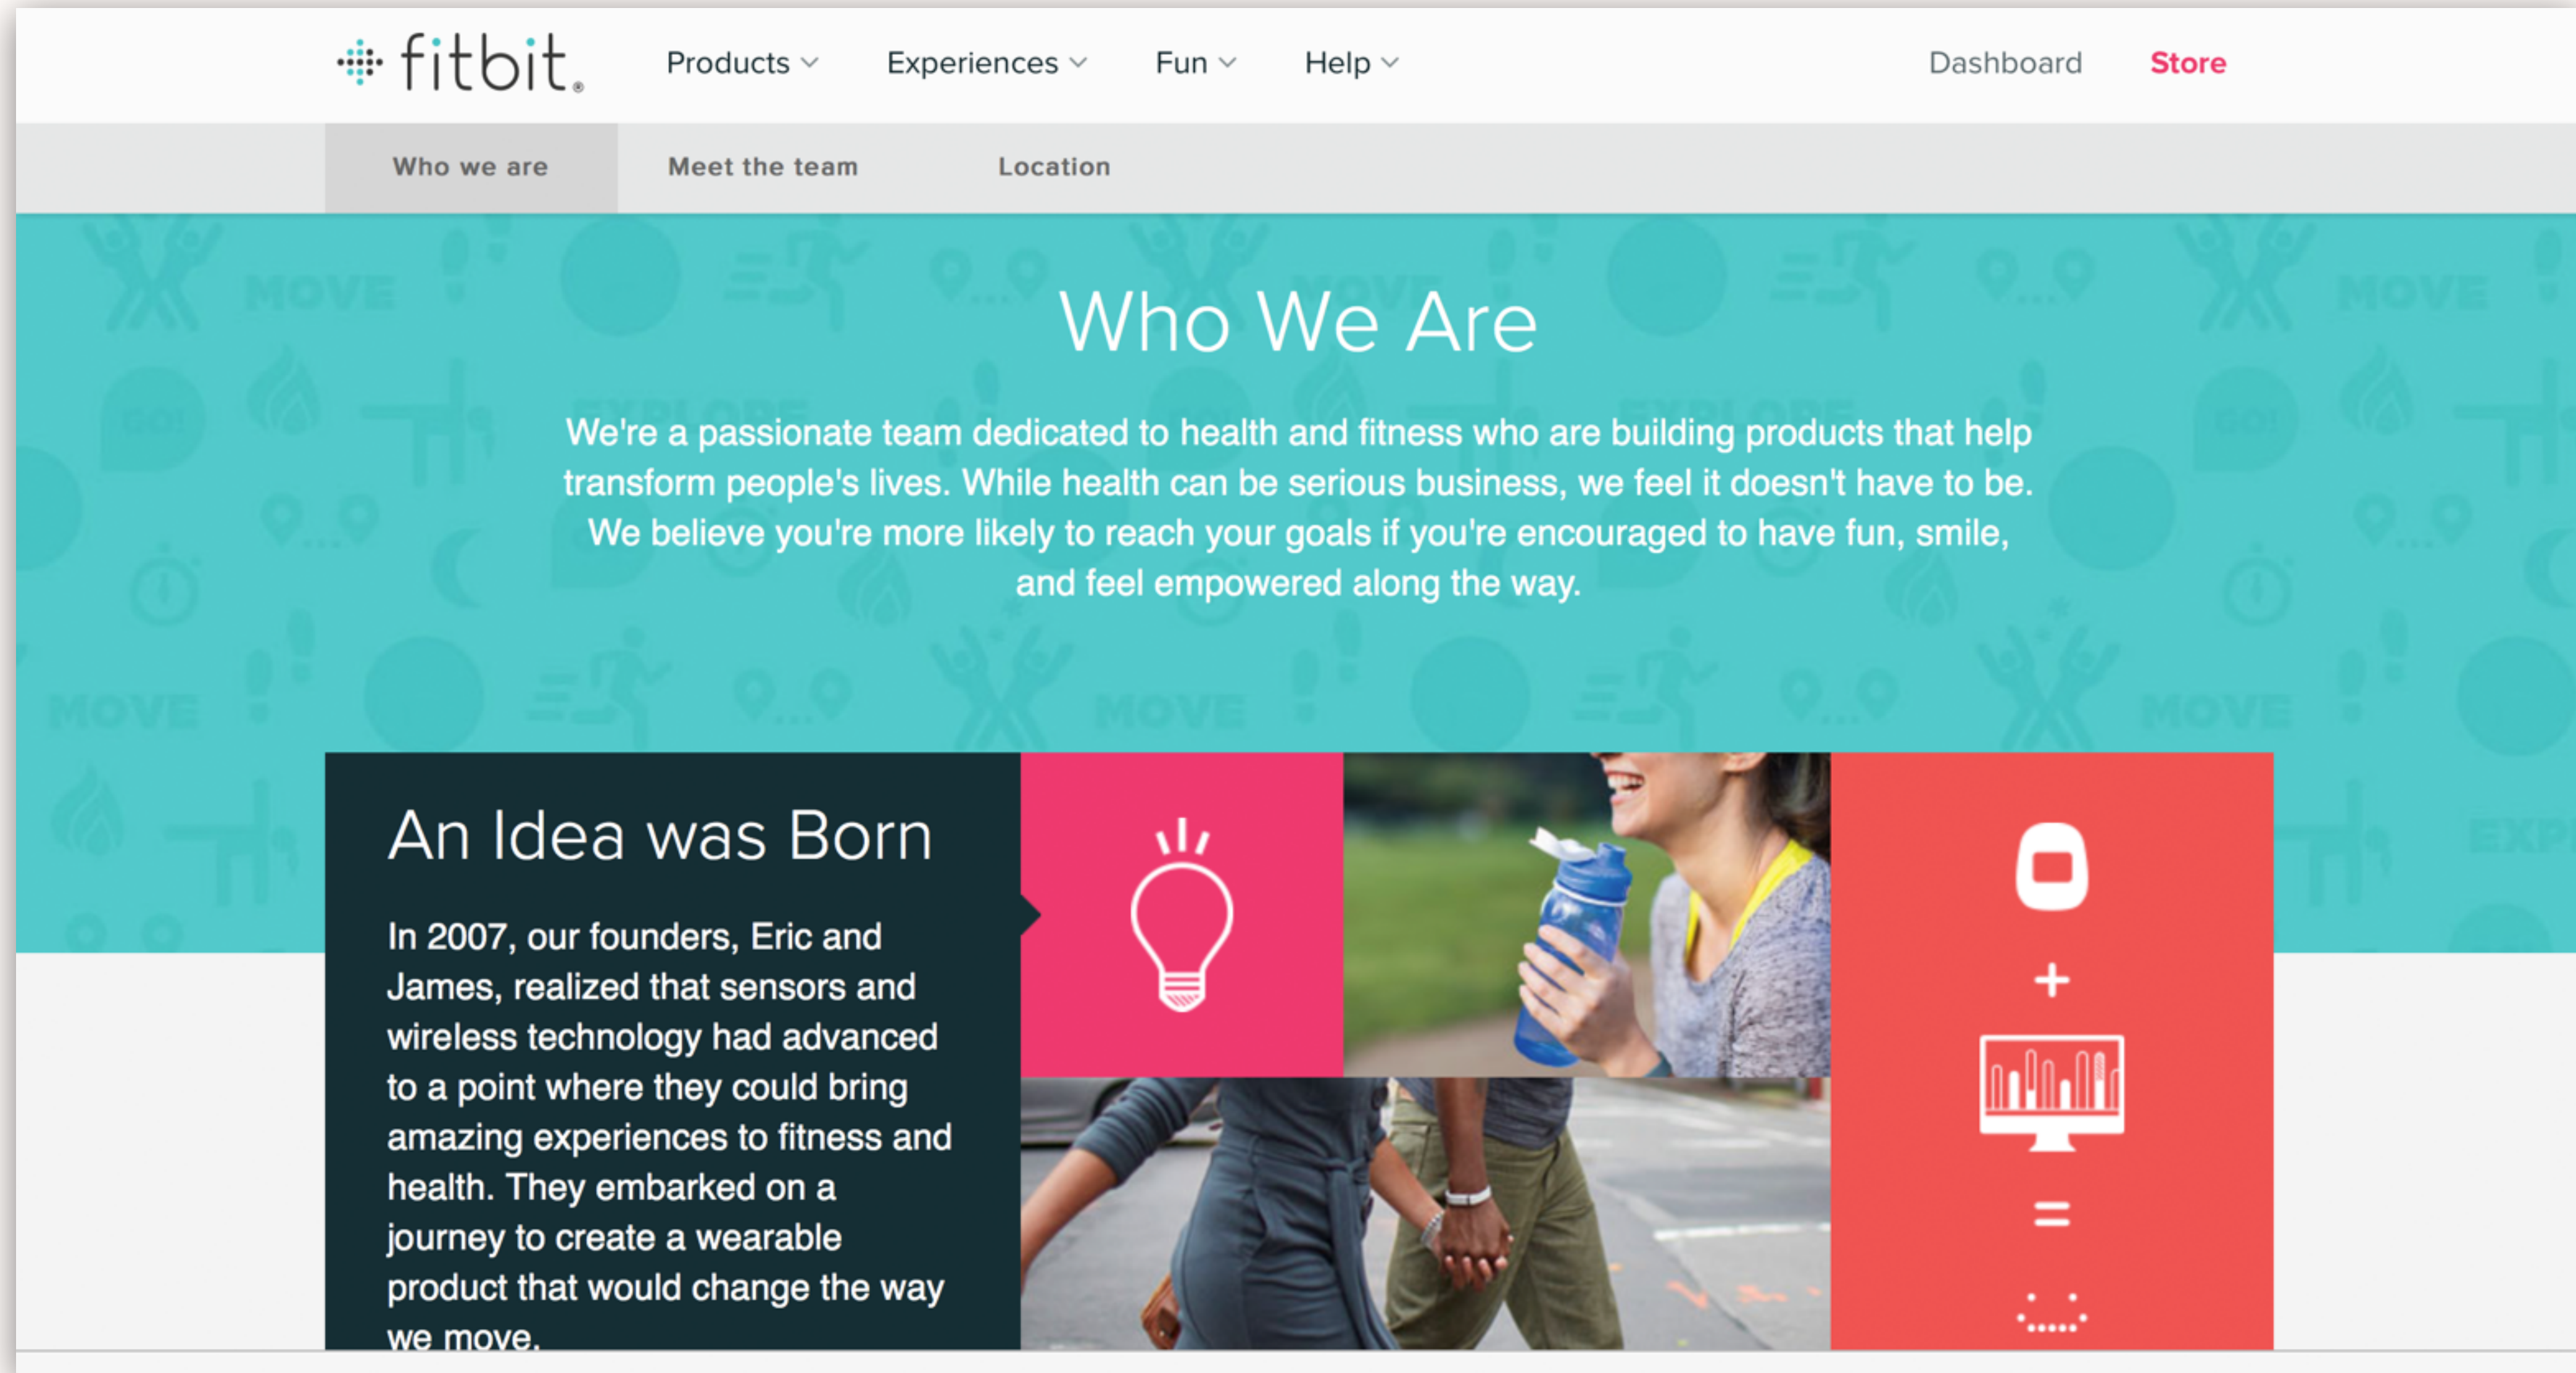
fitbit.

Products Experiences Fun Help

Dashboard Store

Who we are Meet the team Location

Who We Are

We're a passionate team dedicated to health and fitness who are building products that help transform people's lives. While health can be serious business, we feel it doesn't have to be. We believe you're more likely to reach your goals if you're encouraged to have fun, smile, and feel empowered along the way.

An Idea was Born

In 2007, our founders, Eric and James, realized that sensors and wireless technology had advanced to a point where they could bring amazing experiences to fitness and health. They embarked on a journey to create a wearable product that would change the way we move.